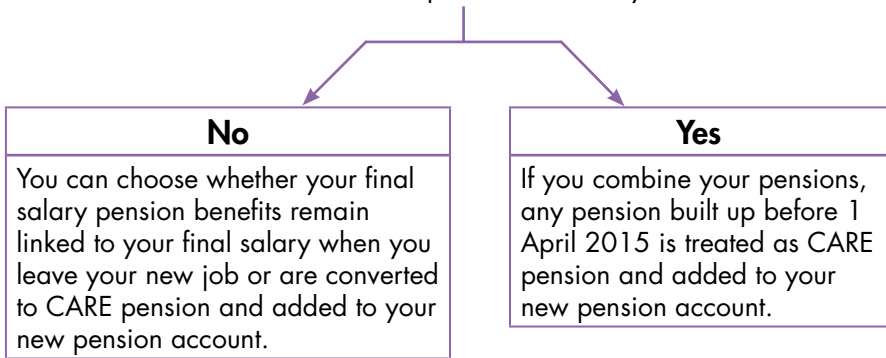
No

You can choose whether your final salary pension benefits remain linked to your final salary when you leave your new job or are converted to CARE pension and added to your new pension account.

Yes

If you combine your pensions, any pension built up before 1 April 2015 is treated as CARE pension and added to your new pension account.